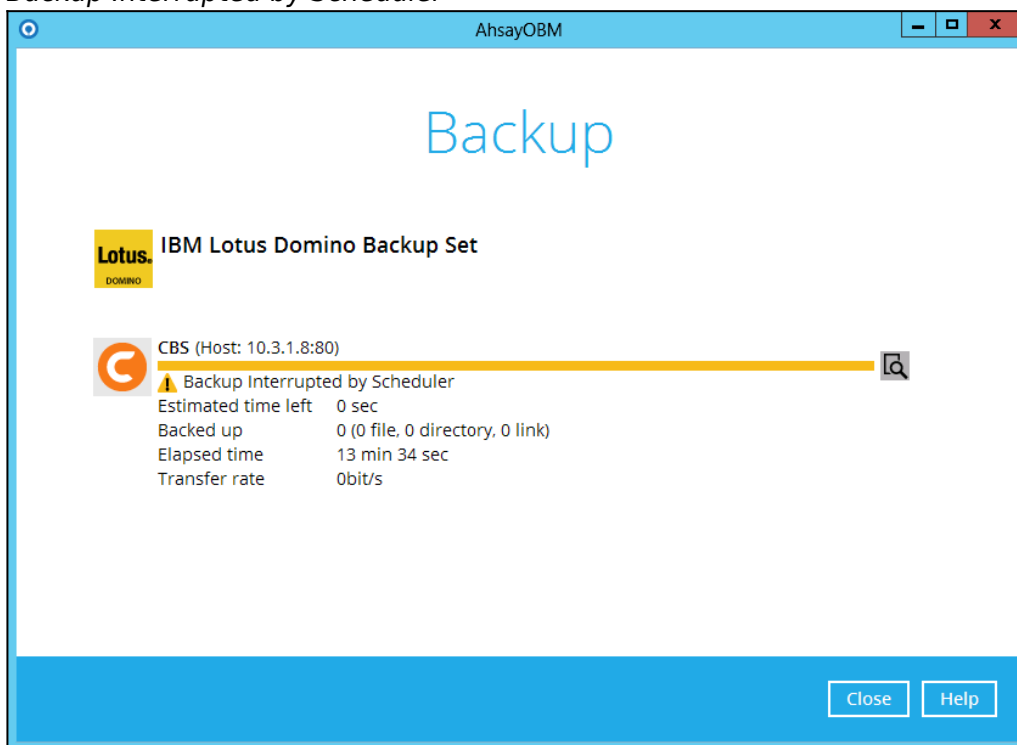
Backup Interrupted by Scheduler

AhsayOBM

Backup

Lotus. DOMINO

IBM Lotus Domino Backup Set

CBS (Host: 10.3.1.8:80)

Backup Interrupted by Scheduler

| | |
|---|---|
| Estimated time left | 0 sec |
| Backed up | 0 (0 file, 0 directory, 0 link) |
| Elapsed time | 13 min 34 sec |
| Transfer rate | 0bit/s |

Close Help